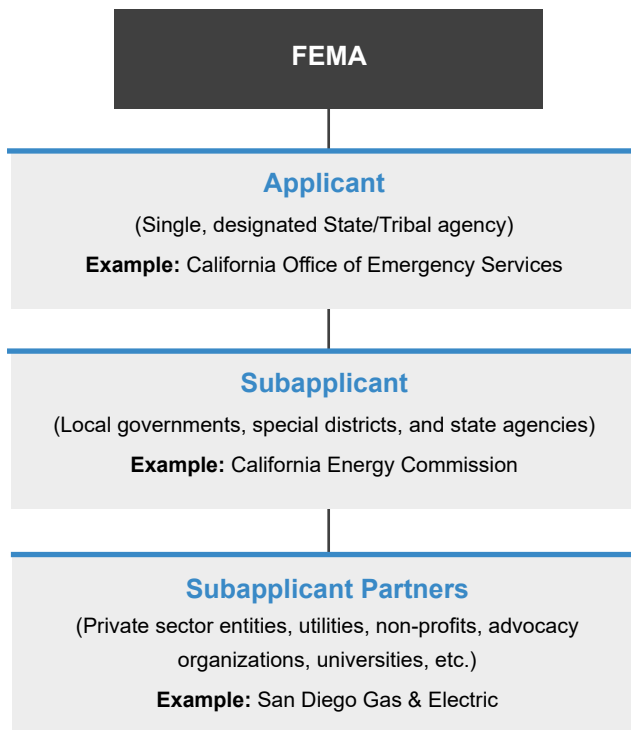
FEMA

Applicant
(Single, designated State/Tribal agency)
Example: California Office of Emergency Services

Subapplicant
(Local governments, special districts, and state agencies)
Example: California Energy Commission

Subapplicant Partners
(Private sector entities, utilities, non-profits, advocacy organizations, universities, etc.)
Example: San Diego Gas & Electric